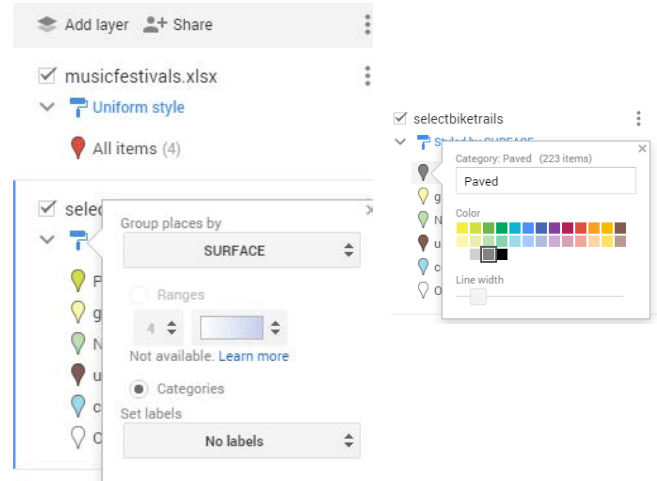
Add layer Share

musicfestivals.xlsx

Uniform style

All items (4)

selec

P

g

N

u

c

O

Group places by

SURFACE

Ranges

4

Not available. Learn more

Categories

Set labels

No labels

selectbiketrails

Styled by SURFACE

g

N

u

c

O

Category: Paved (223 items)

Paved

Color

Line width